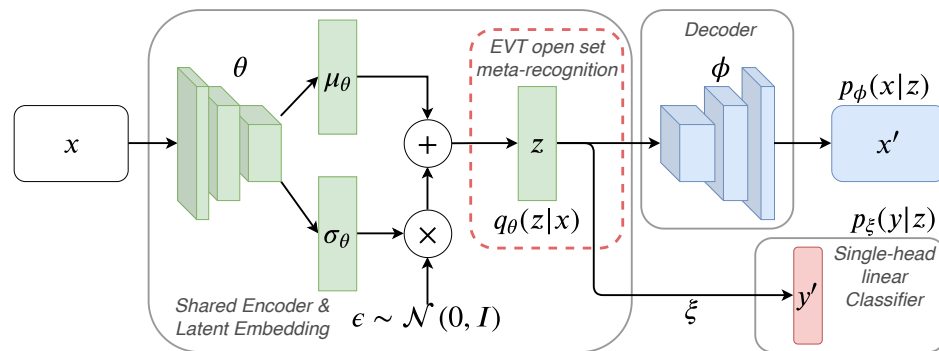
$x$

$\theta$

$\mu_\theta$

$\sigma_\theta$

$+$

$\times$

Shared Encoder & Latent Embedding

$\epsilon \sim \mathcal{N}(0, I)$

EVT open set meta-recognition

$z$

$q_\theta(z|x)$

Decoder

$\phi$

$p_\phi(x|z)$

$x'$

$p_\xi(y|z)$

Single-head linear Classifier

$y'$

$\xi$